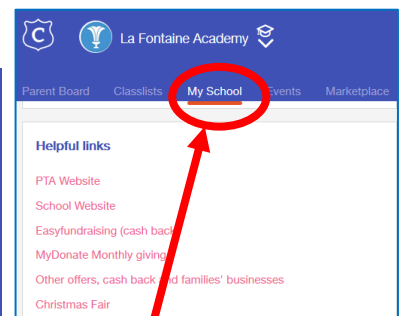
C La Fontaine Academy

Parent Board Classlists My School Events Marketplace

Helpful links

PTA Website

School Website

Easyfundraising (cash back

MyDonate Monthly giving

Other offers, cash back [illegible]nd families' businesses

Christmas Fair